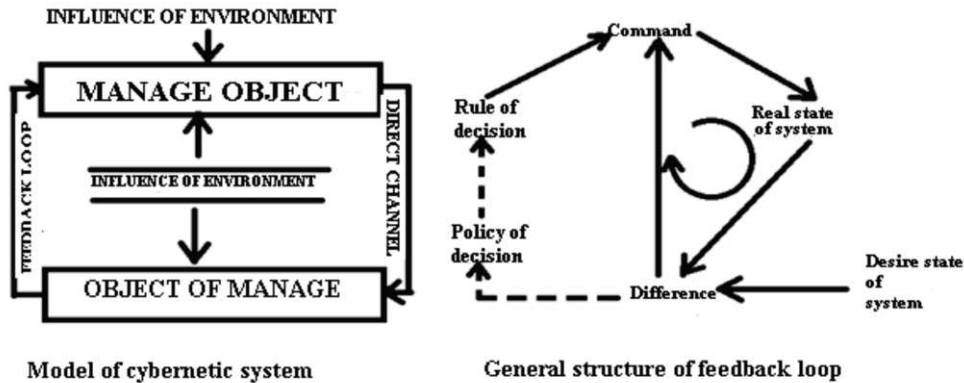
INFLUENCE OF ENVIRONMENT

MANAGE OBJECT

FEEDBACK LOOP

DIRECT CHANNEL

INFLUENCE OF ENVIRONMENT

OBJECT OF MANAGE

Model of cybernetic system

Command

Rule of decision

Real state of system

Policy of decision

Desire state of system

Difference

General structure of feedback loop